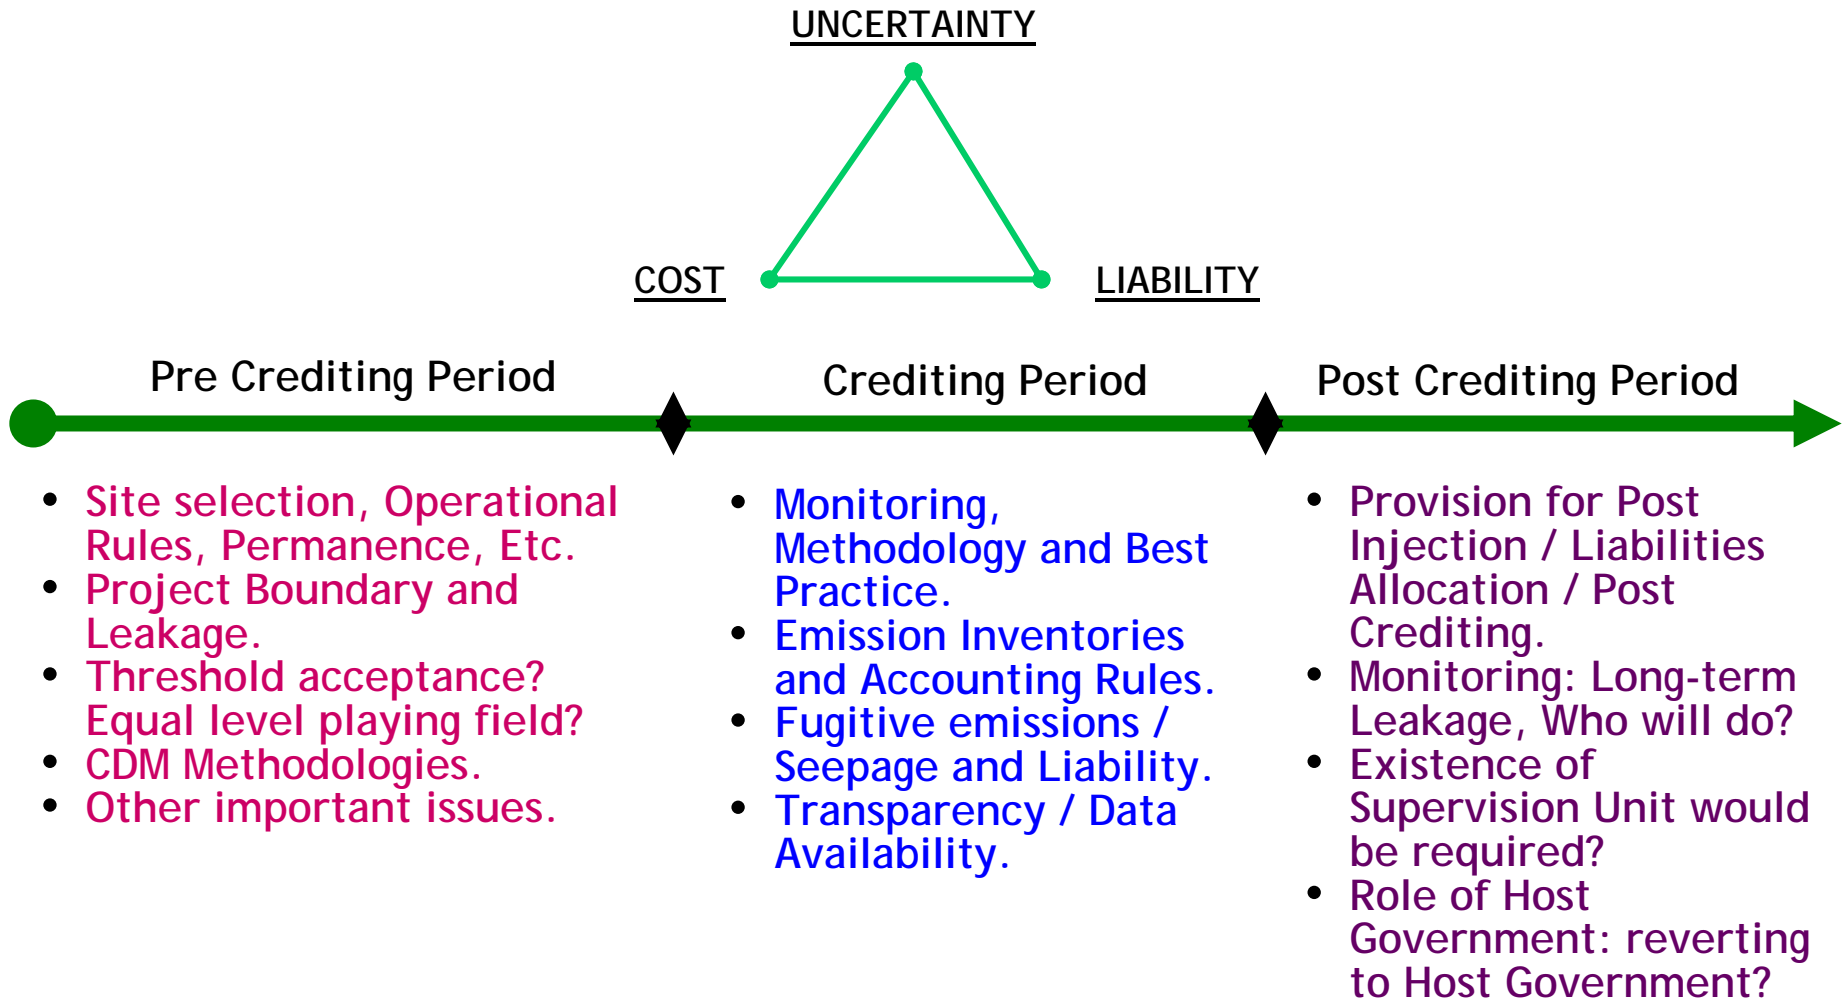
UNCERTAINTY

COST

LIABILITY

Pre Crediting Period

Crediting Period

Post Crediting Period

- Site selection, Operational Rules, Permanence, Etc.
- Project Boundary and Leakage.
- Threshold acceptance? Equal level playing field?
- CDM Methodologies.
- Other important issues.

- Monitoring, Methodology and Best Practice.
- Emission Inventories and Accounting Rules.
- Fugitive emissions / Seepage and Liability.
- Transparency / Data Availability.

- Provision for Post Injection / Liabilities Allocation / Post Crediting.
- Monitoring: Long-term Leakage, Who will do?
- Existence of Supervision Unit would be required?
- Role of Host Government: reverting to Host Government?